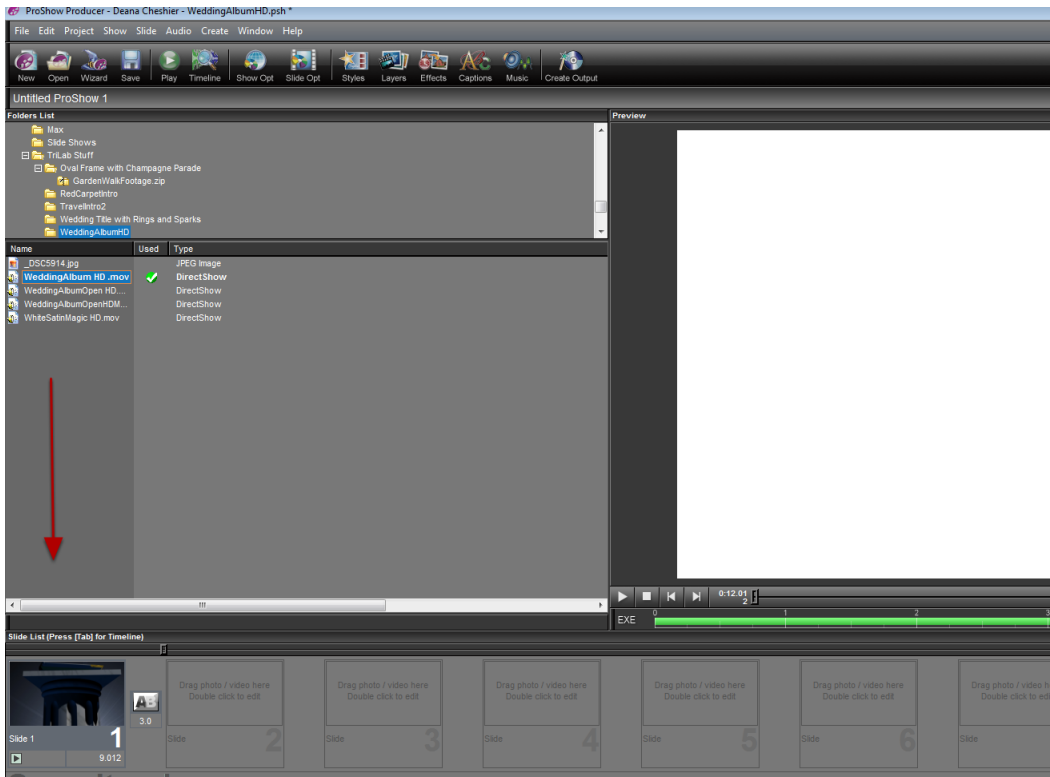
ProShow Producer - Deana Cheshier - WeddingAlbumHD.psh *

File Edit Project Show Slide Audio Create Window Help

New Open Wizard Save Play Timeline Show Opt Slide Opt Styles Layers Effects Captions Music Create Output

Untitled ProShow 1

Folders List

Max
Slide Shows
TriLab Stuff
Oval Frame with Champagne Parade
GardenWalkFootage.zip
RedCarpetIntro
TravelIntro2
Wedding Title with Rings and Sparks
WeddingAlbumHD

| Name | Used | Type |
|---|---|---|
| _DSC5914.jpg | | JPEG Image |
| WeddingAlbum HD .mov | ✔ | DirectShow |
| WeddingAlbumOpen HD.... | | DirectShow |
| WeddingAlbumOpenHDM... | | DirectShow |
| WhiteSatinMagic HD.mov | | DirectShow |

Preview

0:12.01
2

EXE

0 1 2 3

Slide List (Press [Tab] for Timeline)

Slide 1
1
9.012
AB
3.0

Drag photo / video here
Double click to edit
Slide
2

Drag photo / video here
Double click to edit
Slide
3

Drag photo / video here
Double click to edit
Slide
4

Drag photo / video here
Double click to edit
Slide
5

Drag photo / video here
Double click to edit
Slide
6

Drag photo / video h
Double click to edit
Slide